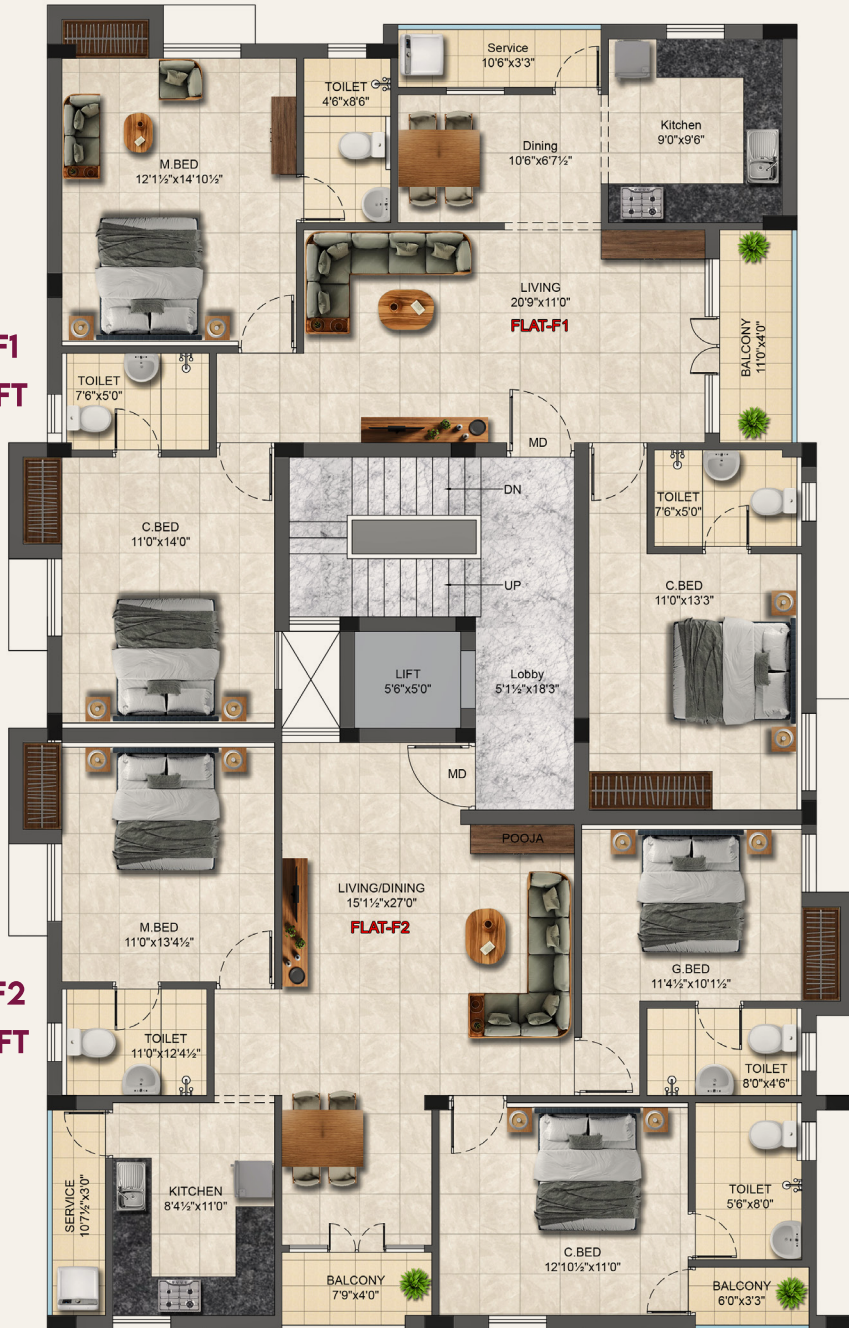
Service
10'6"x3'3"

TOILET
4'6"x8'6"

Kitchen
9'0"x9'6"

Dining
10'6"x6'7½"

M.BED
12'1½"x14'10½"

LIVING
20'9"x11'0"

FLAT-F1

BALCONY
11'0"x4'0"

F1
FT

TOILET
7'6"x5'0"

MD

DN

UP

TOILET
7'6"x5'0"

C.BED
11'0"x14'0"

C.BED
11'0"x13'3"

LIFT
5'6"x5'0"

Lobby
5'1½"x18'3"

MD

POOJA

LIVING/DINING
15'1½"x27'0"

FLAT-F2

M.BED
11'0"x13'4½"

G.BED
11'4½"x10'11½"

F2
FT

TOILET
11'0"x12'4½"

TOILET
8'0"x4'6"

SERVICE
10'7½"x3'0"

KITCHEN
8'4½"x11'0"

TOILET
5'6"x8'0"

C.BED
12'10½"x11'0"

BALCONY
7'9"x4'0"

BALCONY
6'0"x3'3"